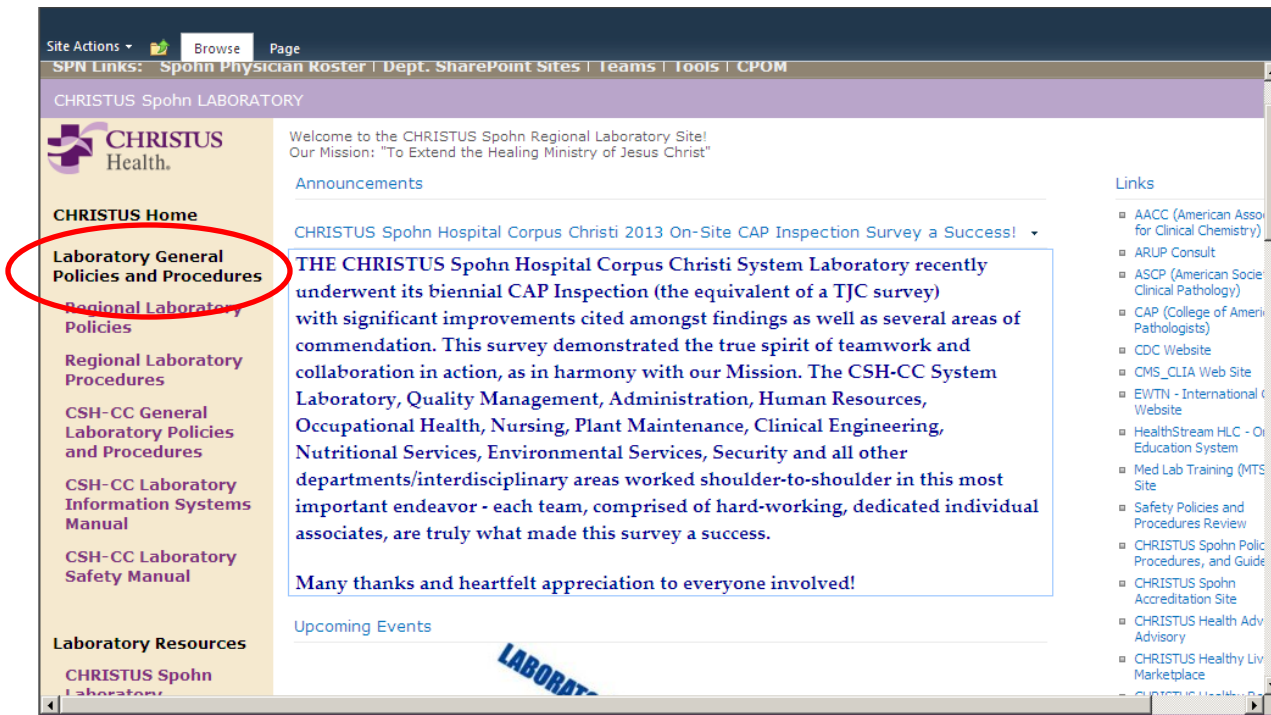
Site Actions ▾ Browse Page

SPN Links: Spohn Physician Roster | Dept. SharePoint Sites | Teams | Tools | CPOM

CHRISTUS Spohn LABORATORY

CHRISTUS Health.

CHRISTUS Home

Laboratory General Policies and Procedures

Regional Laboratory Policies

Regional Laboratory Procedures

CSH-CC General Laboratory Policies and Procedures

CSH-CC Laboratory Information Systems Manual

CSH-CC Laboratory Safety Manual

Laboratory Resources

CHRISTUS Spohn Laboratory

Welcome to the CHRISTUS Spohn Regional Laboratory Site!
Our Mission: "To Extend the Healing Ministry of Jesus Christ"

Announcements

CHRISTUS Spohn Hospital Corpus Christi 2013 On-Site CAP Inspection Survey a Success!

THE CHRISTUS Spohn Hospital Corpus Christi System Laboratory recently underwent its biennial CAP Inspection (the equivalent of a TJC survey) with significant improvements cited amongst findings as well as several areas of commendation. This survey demonstrated the true spirit of teamwork and collaboration in action, as in harmony with our Mission. The CSH-CC System Laboratory, Quality Management, Administration, Human Resources, Occupational Health, Nursing, Plant Maintenance, Clinical Engineering, Nutritional Services, Environmental Services, Security and all other departments/interdisciplinary areas worked shoulder-to-shoulder in this most important endeavor - each team, comprised of hard-working, dedicated individual associates, are truly what made this survey a success.

Many thanks and heartfelt appreciation to everyone involved!

Upcoming Events

LABORAT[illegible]

Links

AACC (American Asso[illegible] for Clinical Chemistry)
ARUP Consult
ASCP (American Societ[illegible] Clinical Pathology)
CAP (College of Ameri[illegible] Pathologists)
CDC Website
CMS_CLIA Web Site
EWTN - International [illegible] Website
HealthStream HLC - O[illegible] Education System
Med Lab Training (MTS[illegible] Site
Safety Policies and Procedures Review
CHRISTUS Spohn Polic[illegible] Procedures, and Guide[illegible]
CHRISTUS Spohn Accreditation Site
CHRISTUS Health Adv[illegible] Advisory
CHRISTUS Healthy Liv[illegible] Marketplace
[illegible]